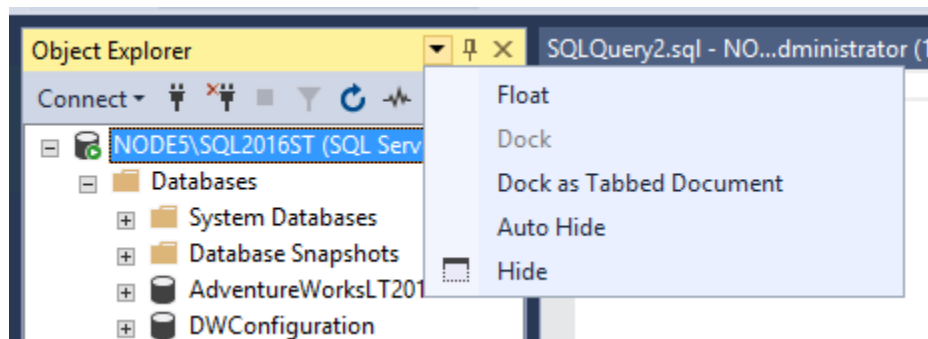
Object Explorer

SQLQuery2.sql - NO...dministrator (1

Connect

NODE5\SQL2016ST (SQL Serv

Databases

System Databases

Database Snapshots

AdventureWorksLT201

DWConfiguration

Float

Dock

Dock as Tabbed Document

Auto Hide

Hide